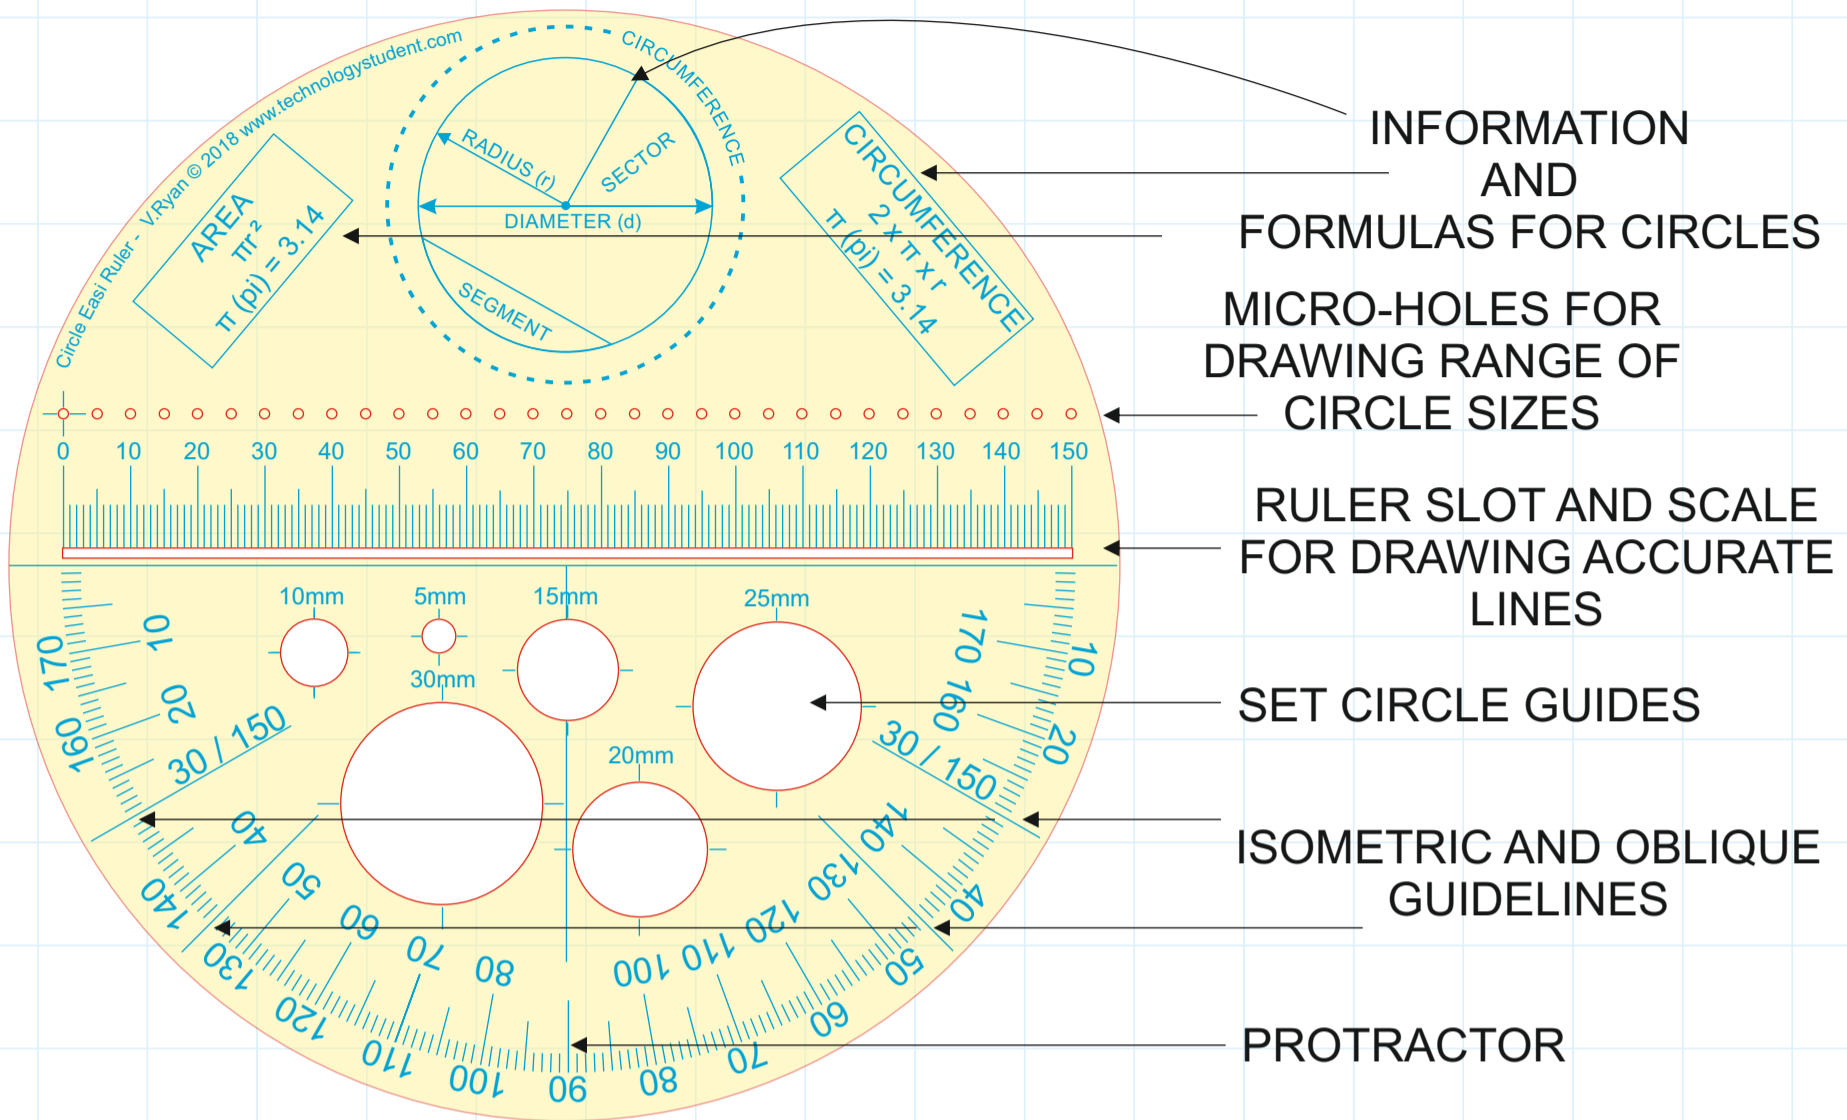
Circle Easi Ruler - V.Ryan © 2018 www.technologystudent.com

AREA
$\pi r^2$
$\pi$ (pi) = 3.14

CIRCUMFERENCE
RADIUS (r)
SECTOR
DIAMETER (d)
SEGMENT

CIRCUMFERENCE
2 x $\pi$ x r
$\pi$ (pi) = 3.14

INFORMATION AND FORMULAS FOR CIRCLES

MICRO-HOLES FOR DRAWING RANGE OF CIRCLE SIZES

0 10 20 30 40 50 60 70 80 90 100 110 120 130 140 150

RULER SLOT AND SCALE FOR DRAWING ACCURATE LINES

10mm 5mm 15mm 25mm 30mm 20mm

SET CIRCLE GUIDES

10 20 30 / 150 40 50 60 70 80 170 160 140 130 120 110 100 90

170 160 30 / 150 10 20 140 130 40 120 110 100 50 60 70 80

ISOMETRIC AND OBLIQUE GUIDELINES

PROTRACTOR